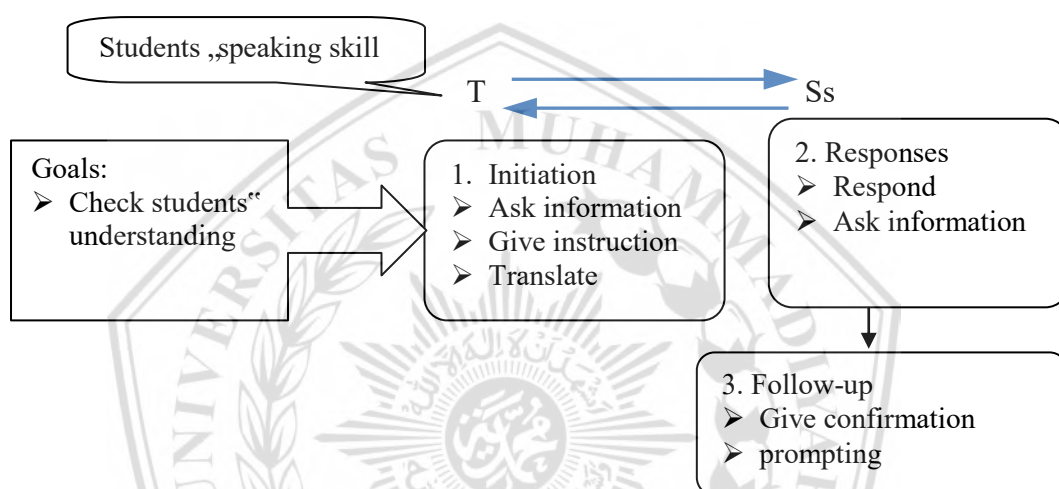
Students „speaking skill

T

Ss

Goals:
➢ Check students‟ understanding

1. Initiation
➢ Ask information
➢ Give instruction
➢ Translate

2. Responses
➢ Respond
➢ Ask information

3. Follow-up
➢ Give confirmation
➢ prompting

MUHAMMADIYAH
UNIVERSITAS